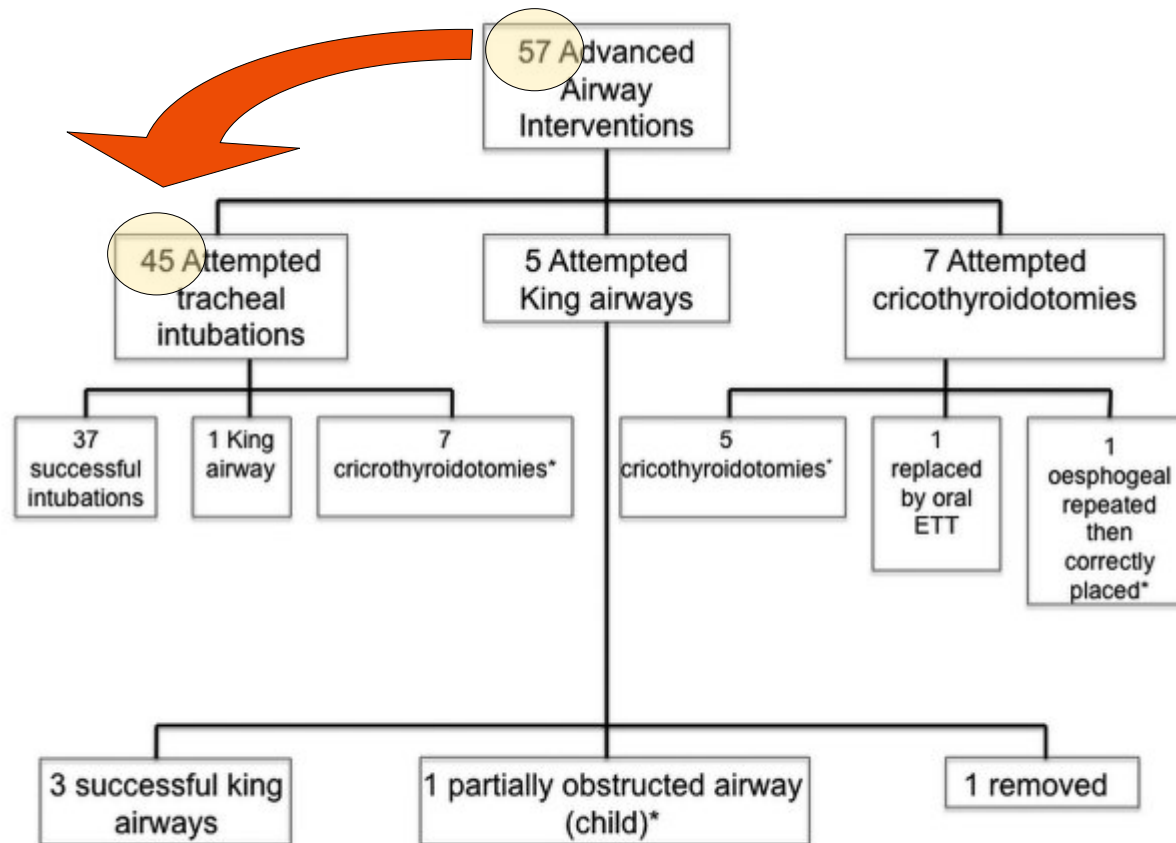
57 Advanced Airway Interventions

45 Attempted tracheal intubations

5 Attempted King airways

7 Attempted cricothyroidotomies

37 successful intubations

1 King airway

7 cricrothyroidotomies*

5 cricothyroidotomies*

1 replaced by oral ETT

1 oesphogeal repeated then correctly placed*

3 successful king airways

1 partially obstructed airway (child)*

1 removed